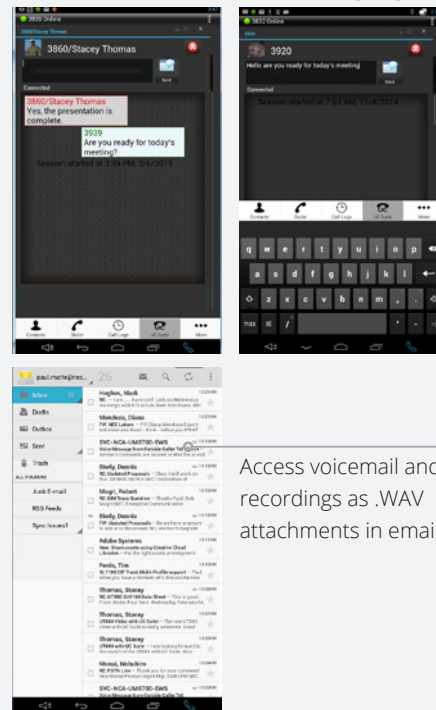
3939 Online

3860/Stacey Thomas

Send

Connected

3860/Stacey Thomas
Yes, the presentation is complete.

3939
Are you ready for today's meeting?

Session started at 3:59 PM, 3/6/2014

Contacts Dialer Call Logs UC Suite More

3832 Online

3920

Hello are you ready for today's meeting

Send

Connected

Session started at 7:57 AM, 11/4/2014

Contacts Dialer Call Logs UC Suite More

q w e r t y u i o p
a s d f g h j k l
z x c v b n m
/

paul.muth@res...

25

Inbox
Drafts
Outbox
Sent
Trash
ALL FOLDERS
Junk E-mail
RSS Feeds
Sync Issues1

Hughes, Mark
Mendoza, Diana
SVC-NCA-UMS700-EWS
Bleeth, Dennis
Magri, Robert
Bleeth, Dennis
Adobe Systems
Ferris, Tim
Thomas, Stacey
Thomas, Stacey
Thomas, Stacey
Monsil, Nicholas
SVC-NCA-UMS700-EWS

Access voicemail and recordings as .WAV attachments in emai